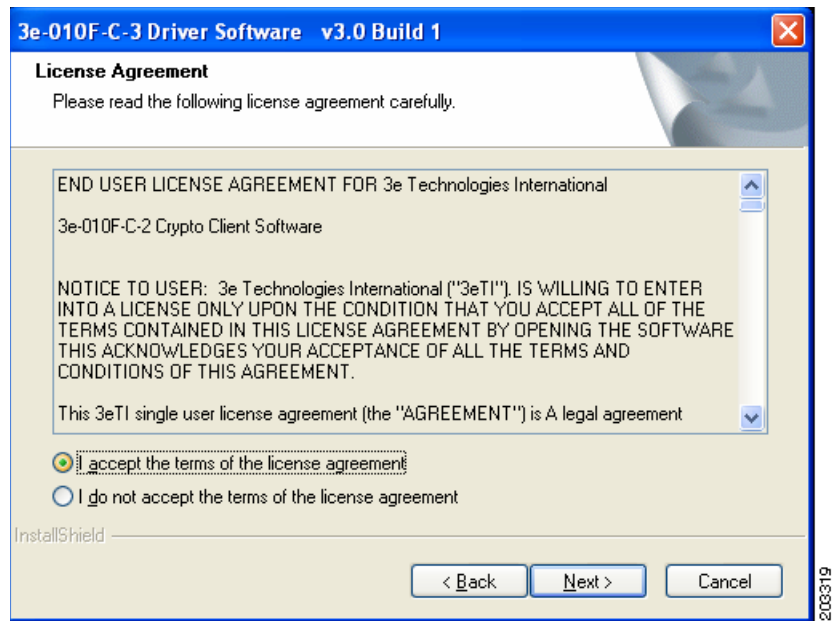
3e-010F-C-3 Driver Software v3.0 Build 1

License Agreement

Please read the following license agreement carefully.

END USER LICENSE AGREEMENT FOR 3e Technologies International

3e-010F-C-2 Crypto Client Software

NOTICE TO USER: 3e Technologies International ("3eTI"). IS WILLING TO ENTER INTO A LICENSE ONLY UPON THE CONDITION THAT YOU ACCEPT ALL OF THE TERMS CONTAINED IN THIS LICENSE AGREEMENT BY OPENING THE SOFTWARE THIS ACKNOWLEDGES YOUR ACCEPTANCE OF ALL THE TERMS AND CONDITIONS OF THIS AGREEMENT.

This 3eTI single user license agreement (the "AGREEMENT") is A legal agreement

I accept the terms of the license agreement

I do not accept the terms of the license agreement

InstallShield

< Back

Next >

Cancel

203319